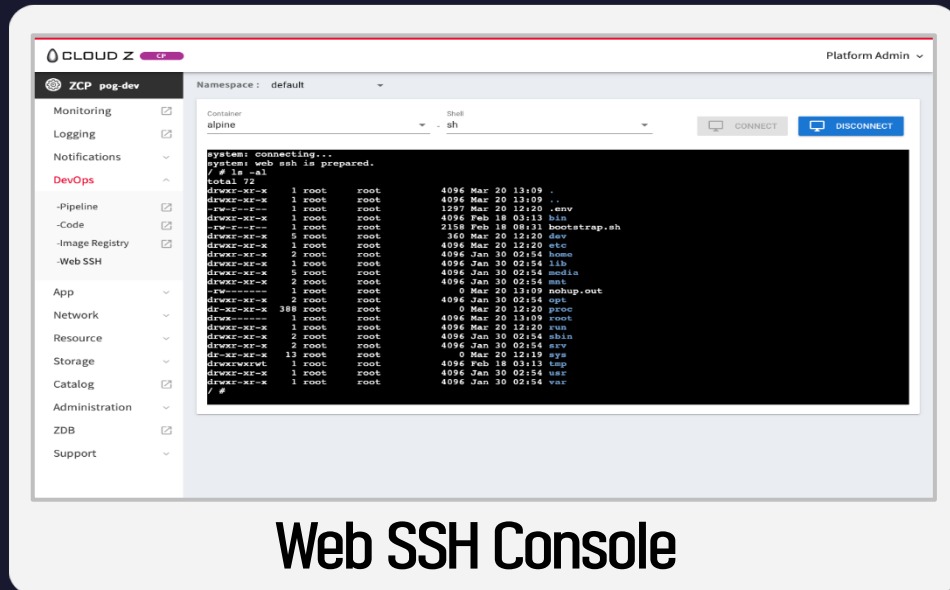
CLOUD Z CP

Platform Admin

ZCP pog-dev

Namespace : default

Monitoring
Logging
Notifications
DevOps
-Pipeline
-Code
-Image Registry
-Web SSH
App
Network
Resource
Storage
Catalog
Administration
ZDB
Support

Container
alpine

Shell
sh

CONNECT
DISCONNECT

system: connecting...
system: web ssh is prepared.
/ # ls -al
total 72
drwxr-xr-x 1 root root 4096 Mar 20 13:09 .
drwxr-xr-x 1 root root 4096 Mar 20 13:09 ..
-rw-r--r-- 1 root root 1297 Mar 20 12:20 .env
drwxr-xr-x 1 root root 4096 Feb 18 03:13 bin
-rw-r--r-- 1 root root 2158 Feb 18 08:31 bootstrap.sh
drwxr-xr-x 5 root root 360 Mar 20 12:20 dev
drwxr-xr-x 1 root root 4096 Mar 20 12:20 etc
drwxr-xr-x 2 root root 4096 Jan 30 02:54 home
drwxr-xr-x 1 root root 4096 Jan 30 02:54 lib
drwxr-xr-x 5 root root 4096 Jan 30 02:54 media
drwxr-xr-x 2 root root 4096 Jan 30 02:54 mnt
-rw------- 1 root root 0 Mar 20 13:09 nohup.out
drwxr-xr-x 2 root root 4096 Jan 30 02:54 opt
dr-xr-xr-x 388 root root 0 Mar 20 12:20 proc
drwx------ 1 root root 4096 Mar 20 13:09 root
drwxr-xr-x 1 root root 4096 Mar 20 12:20 run
drwxr-xr-x 2 root root 4096 Jan 30 02:54 sbin
drwxr-xr-x 2 root root 4096 Jan 30 02:54 srv
dr-xr-xr-x 13 root root 0 Mar 20 12:19 sys
drwxrwxrwt 1 root root 4096 Feb 18 03:13 tmp
drwxr-xr-x 1 root root 4096 Jan 30 02:54 usr
drwxr-xr-x 1 root root 4096 Jan 30 02:54 var
/ #

Web SSH Console